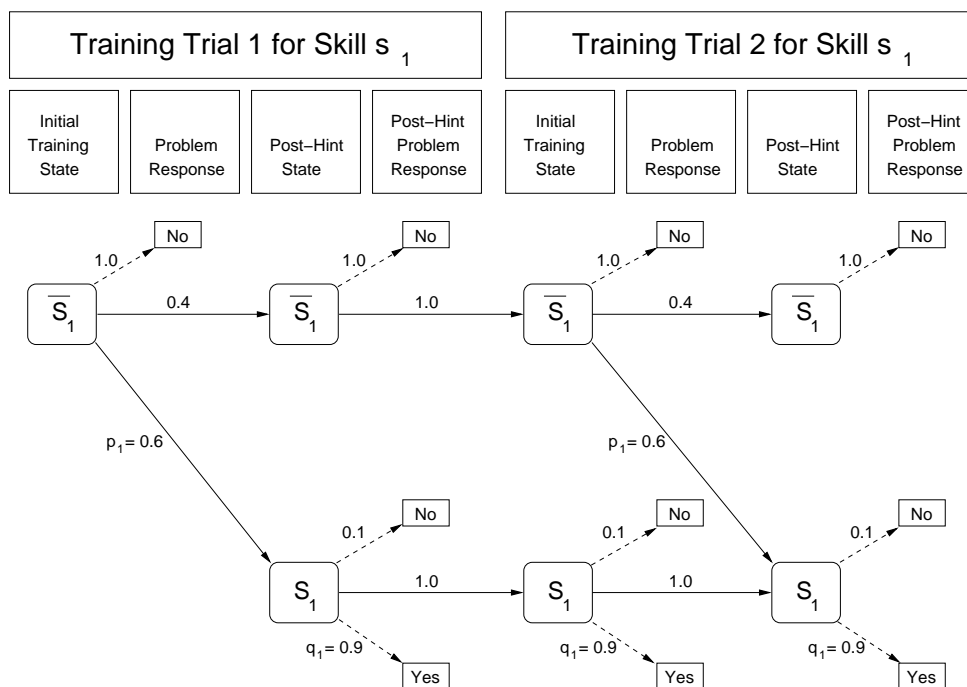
Training Trial 1 for Skill $s_1$

Training Trial 2 for Skill $s_1$

Initial Training State

Problem Response

Post−Hint State

Post−Hint Problem Response

Initial Training State

Problem Response

Post−Hint State

Post−Hint Problem Response

No
1.0
$\overline{S}_1$
0.4
No
1.0
$\overline{S}_1$
1.0
No
1.0
$\overline{S}_1$
0.4
No
1.0
$\overline{S}_1$

$p_1 = 0.6$

$p_1 = 0.6$

No
0.1
$S_1$
$q_1 = 0.9$
Yes
1.0
No
0.1
$S_1$
$q_1 = 0.9$
Yes
1.0
No
0.1
$S_1$
$q_1 = 0.9$
Yes